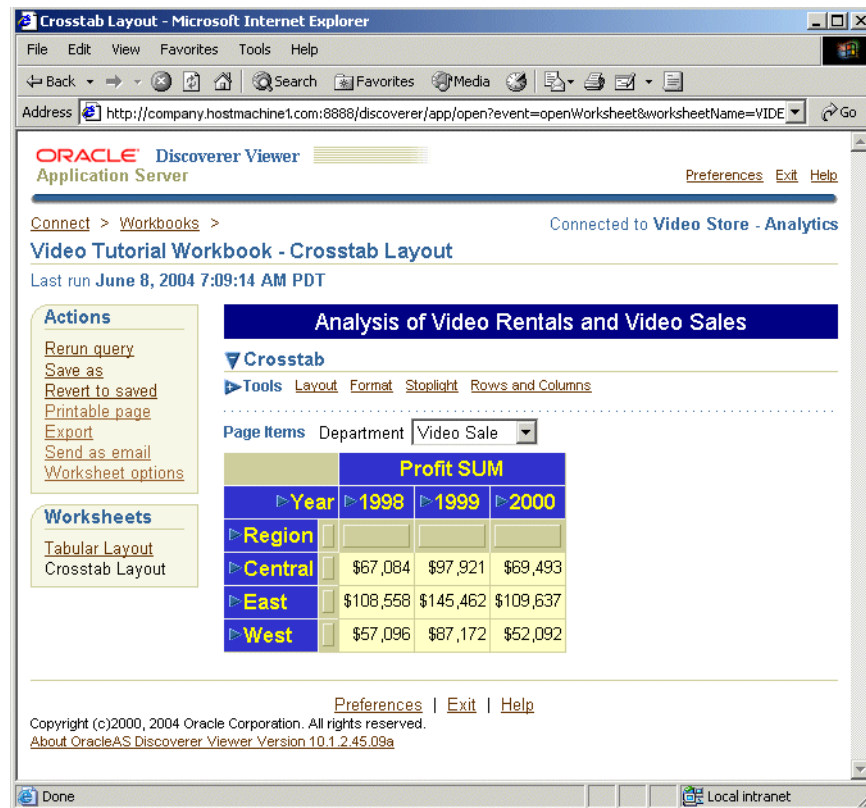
Crosstab Layout - Microsoft Internet Explorer

File Edit View Favorites Tools Help

Back Search Favorites Media

Address http://company.hostmachine1.com:8888/discoverer/app/open?event=openWorksheet&worksheetName=VIDE Go

ORACLE Discoverer Viewer
Application Server

Preferences Exit Help

Connect > Workbooks >

Connected to Video Store - Analytics

Video Tutorial Workbook - Crosstab Layout

Last run June 8, 2004 7:09:14 AM PDT

Actions
Rerun query
Save as
Revert to saved
Printable page
Export
Send as email
Worksheet options

Worksheets
Tabular Layout
Crosstab Layout

Analysis of Video Rentals and Video Sales

Crosstab

Tools Layout Format Stoplight Rows and Columns

Page Items Department Video Sale

| | Profit SUM | | |
|---|---|---|---|
| Year | 1998 | 1999 | 2000 |
| Region | | | |
| Central | $67,084 | $97,921 | $69,493 |
| East | $108,558 | $145,462 | $109,637 |
| West | $57,096 | $87,172 | $52,092 |

Preferences | Exit | Help

Copyright (c)2000, 2004 Oracle Corporation. All rights reserved.
About OracleAS Discoverer Viewer Version 10.1.2.45.09a

Done

Local intranet